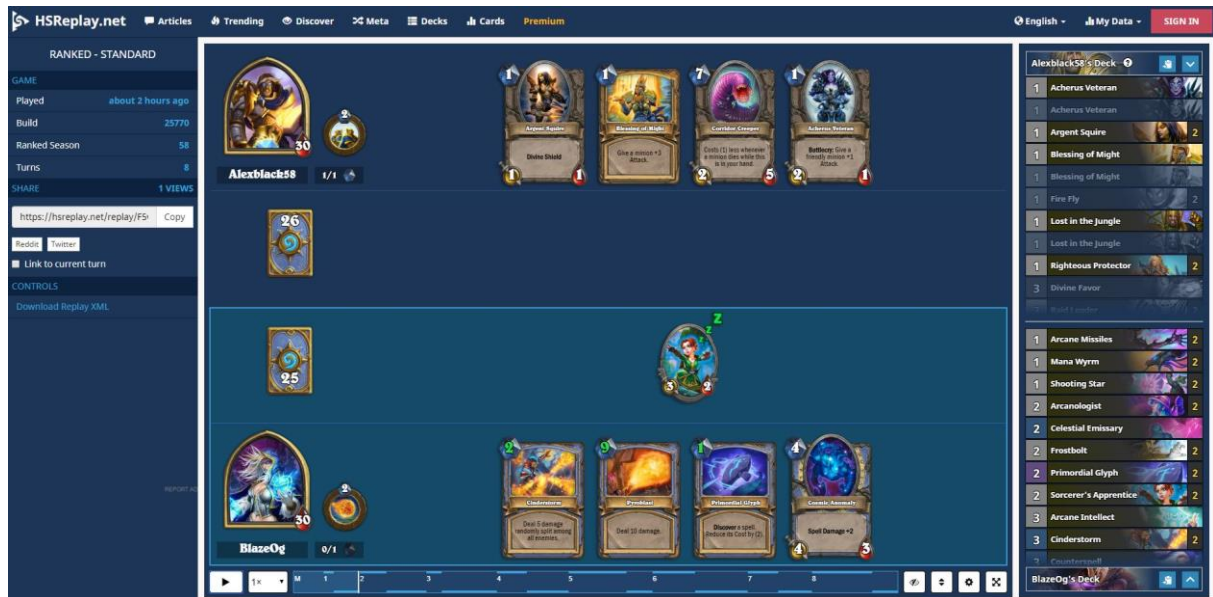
HSReplay.net Articles Trending Discover Meta Decks Cards Premium

English My Data SIGN IN

RANKED - STANDARD

GAME

| Played | about 2 hours ago |
|---|---|
| Build | 25770 |
| Ranked Season | 58 |
| Turns | 8 |

SHARE 1 VIEWS

https://hsreplay.net/replay/F5 Copy

Reddit Twitter

Link to current turn

CONTROLS

Download Replay XML

30 Alexblack58 2 1/1

1 Argent Squire Divine Shield 1 1

1 Blessing of Might Give a minion +3 Attack.

7 Corridor Creeper Costs (1) less whenever a minion dies while this is in your hand. 2 5

1 Acherus Veteran Battlecry: Give a friendly minion +1 Attack. 2 1

26

25

Z 3 2

30 BlazeOg 2 0/1

2 Cinderstorm Deal 5 damage randomly split among all enemies.

9 Pyroblast Deal 10 damage.

1 Primordial Glyph Discover a spell. Reduce its Cost by (2).

4 Cosmic Anomaly Spell Damage +2 4 3

REPORT AD

1x M 1 2 3 4 5 6 7 8

Alexblack58's Deck

1 Acherus Veteran
1 Acherus Veteran
1 Argent Squire 2
1 Blessing of Might
1 Blessing of Might
1 Fire Fly 2
1 Lost in the Jungle
1 Lost in the Jungle
1 Righteous Protector 2
3 Divine Favor
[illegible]

1 Arcane Missiles 2
1 Mana Wyrm 2
1 Shooting Star 2
2 Arcanologist 2
2 Celestial Emissary
2 Frostbolt 2
2 Primordial Glyph 2
2 Sorcerer's Apprentice 2
3 Arcane Intellect
3 Cinderstorm 2
3 Counterspell

BlazeOg's Deck